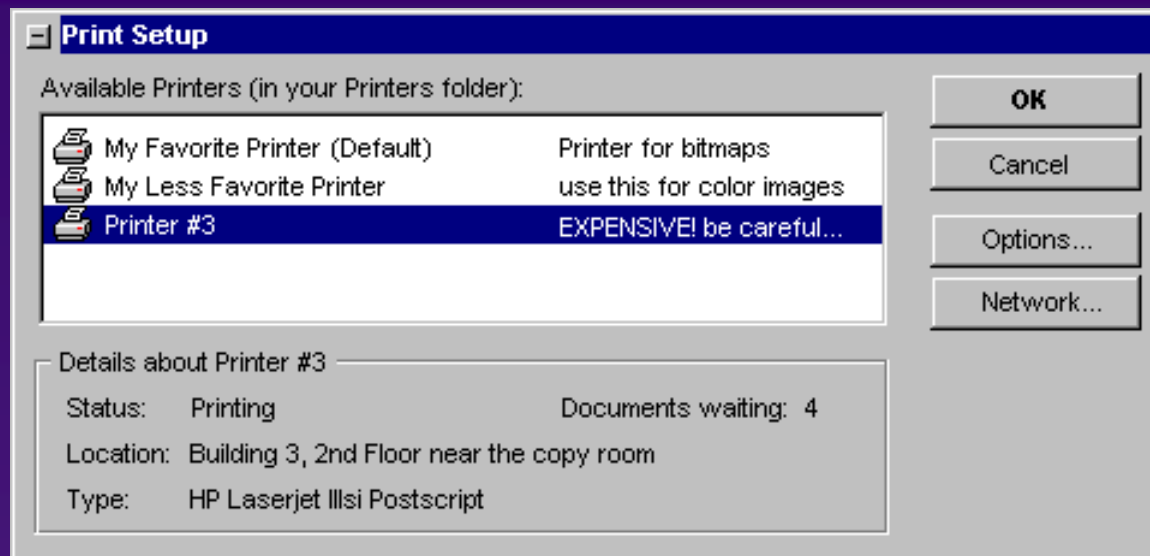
Print Setup

Available Printers (in your Printers folder):

| | |
|---|---|
| My Favorite Printer (Default) | Printer for bitmaps |
| My Less Favorite Printer | use this for color images |
| Printer #3 | EXPENSIVE! be careful... |

OK

Cancel

Options...

Network...

Details about Printer #3

Status: Printing

Documents waiting: 4

Location: Building 3, 2nd Floor near the copy room

Type: HP Laserjet IIIsi Postscript